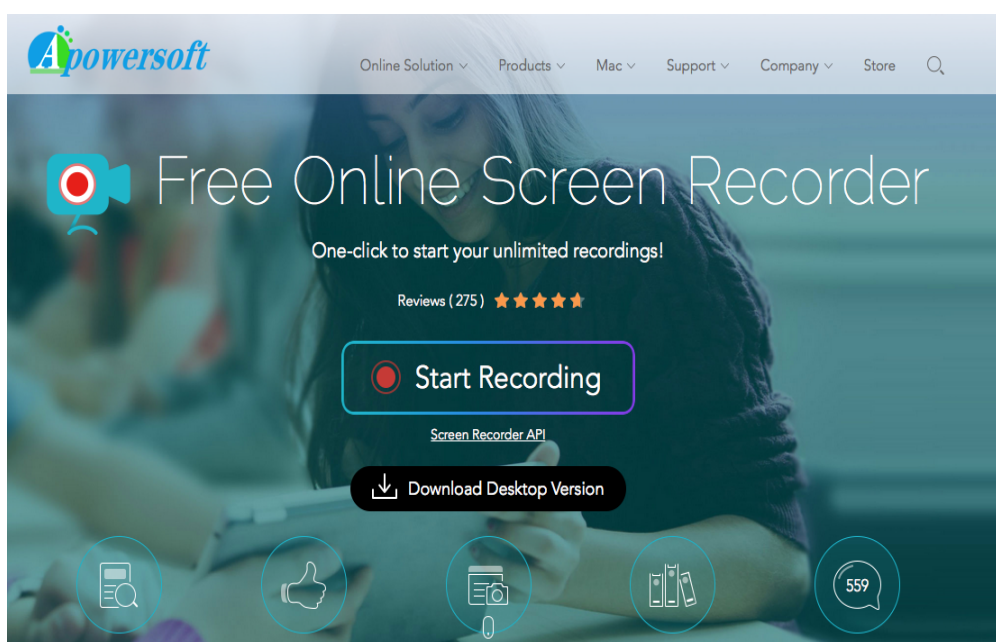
Apowersoft

Online Solution Products Mac Support Company Store

Free Online Screen Recorder

One-click to start your unlimited recordings!

Reviews ( 275 )

Start Recording

Screen Recorder API

Download Desktop Version

559